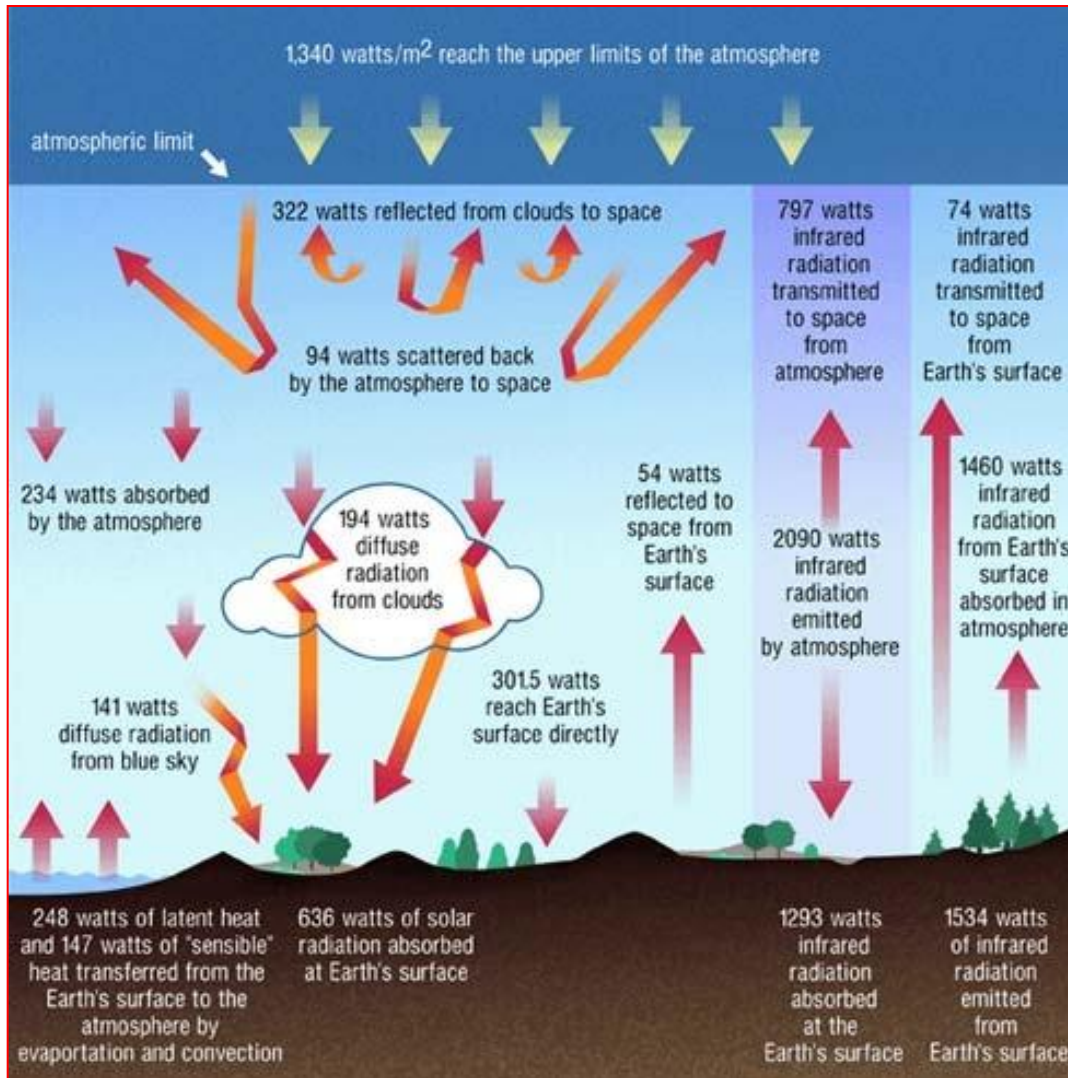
1,340 watts/m$^2$ reach the upper limits of the atmosphere

atmospheric limit

322 watts reflected from clouds to space

797 watts infrared radiation transmitted to space from atmosphere

74 watts infrared radiation transmitted to space from Earth's surface

94 watts scattered back by the atmosphere to space

234 watts absorbed by the atmosphere

194 watts diffuse radiation from clouds

54 watts reflected to space from Earth's surface

2090 watts infrared radiation emitted by atmosphere

1460 watts infrared radiation from Earth's surface absorbed in atmosphere

141 watts diffuse radiation from blue sky

301.5 watts reach Earth's surface directly

248 watts of latent heat and 147 watts of "sensible" heat transferred from the Earth's surface to the atmosphere by evaporation and convection

636 watts of solar radiation absorbed at Earth's surface

1293 watts infrared radiation absorbed at the Earth's surface

1534 watts of infrared radiation emitted from Earth's surface